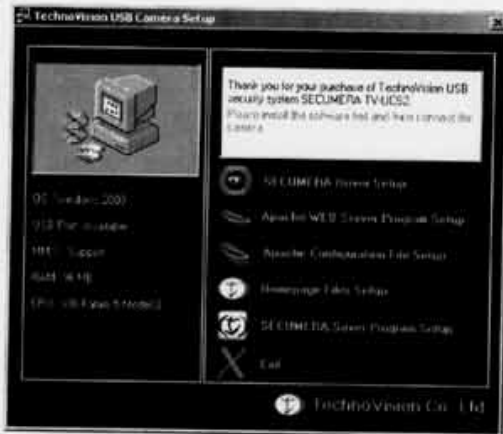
TechnoVision USB Camera Setup

Thank you for your purchase of TechnoVision USB security system SECUMERA TV-UCS2.
Please install the software first and then connect the camera.

OS: Windows 2000
USB Port: available
MMX: Support
RAM: 16 MB
CPU: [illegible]

SECUMERA Driver Setup

Apache WEB Server Program Setup

Apache Configuration File Setup

Homepage Files Setup

SECUMERA Server Program Setup

Exit

TechnoVision Co. Ltd